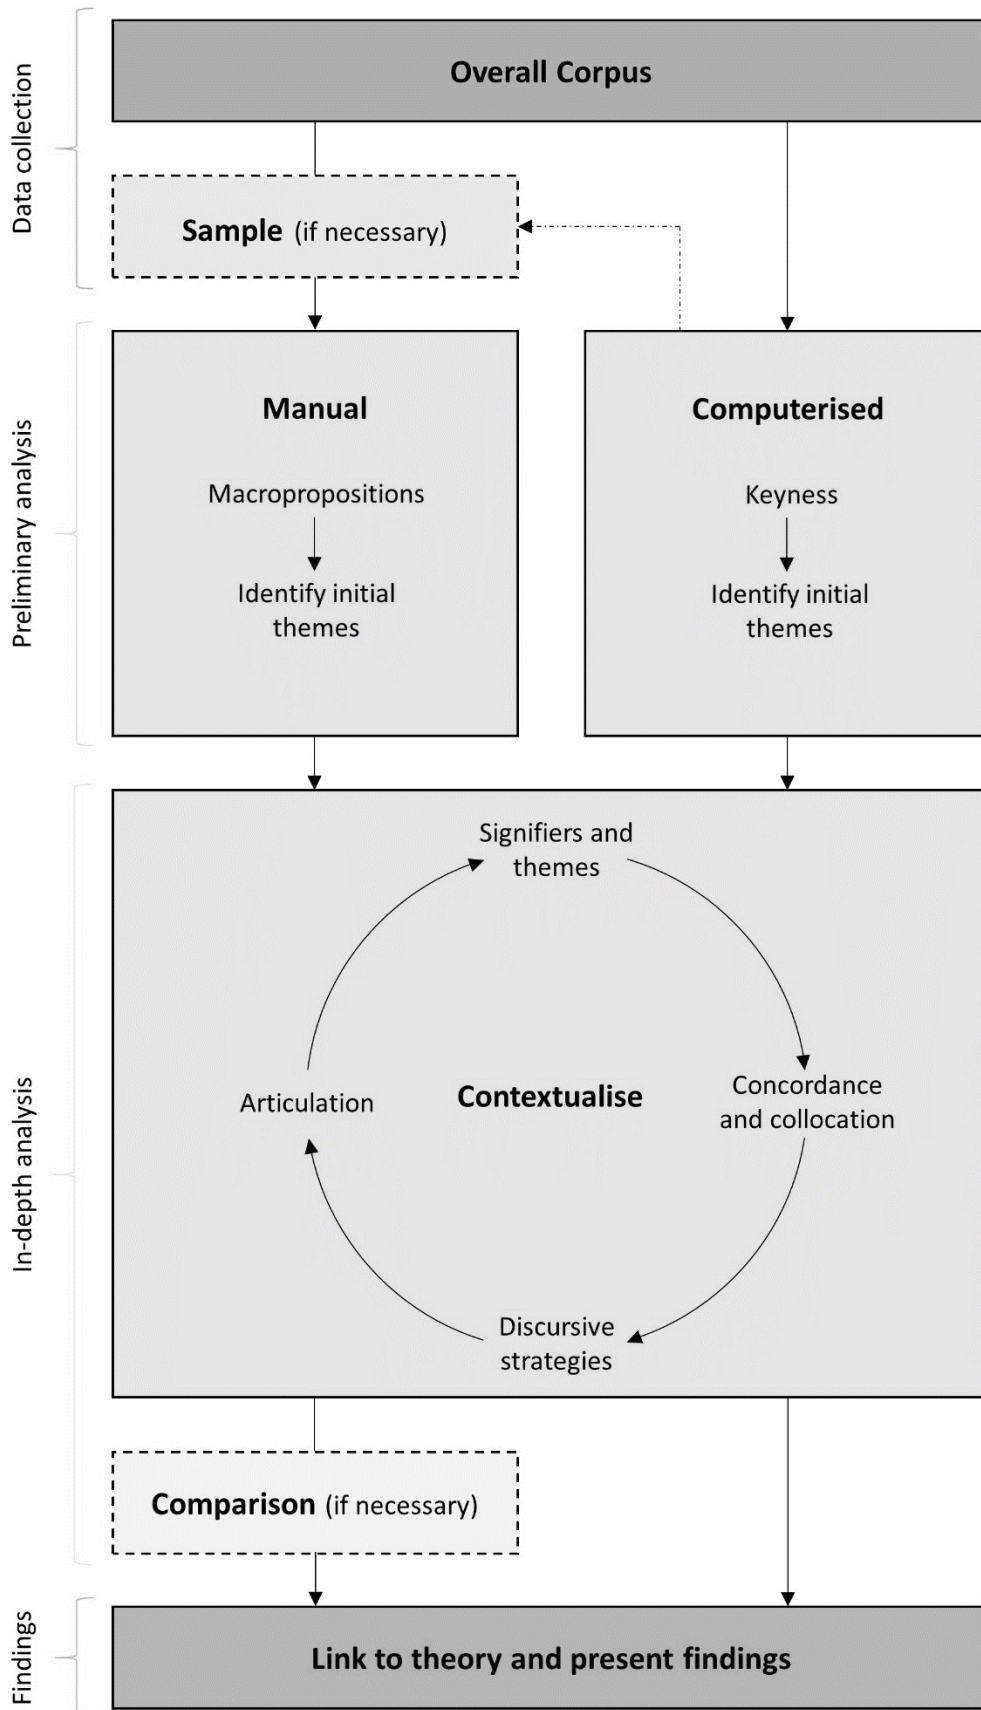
Data collection

Overall Corpus

Sample (if necessary)

Preliminary analysis

Manual

Macropropositions

Identify initial themes

Computerised

Keyness

Identify initial themes

In-depth analysis

Signifiers and themes

Articulation

Contextualise

Concordance and collocation

Discursive strategies

Comparison (if necessary)

Findings

Link to theory and present findings